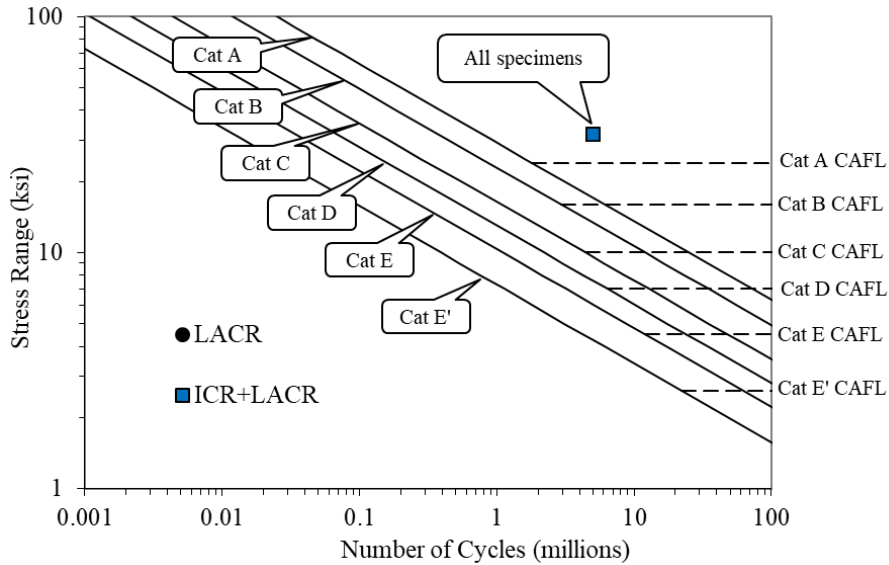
Cat A
Cat B
Cat C
Cat D
Cat E
Cat E'
All specimens
Cat A CAFL
Cat B CAFL
Cat C CAFL
Cat D CAFL
Cat E CAFL
Cat E' CAFL
LACR
ICR+LACR
100
10
1
Stress Range (ksi)
0.001
0.01
0.1
1
10
100
Number of Cycles (millions)